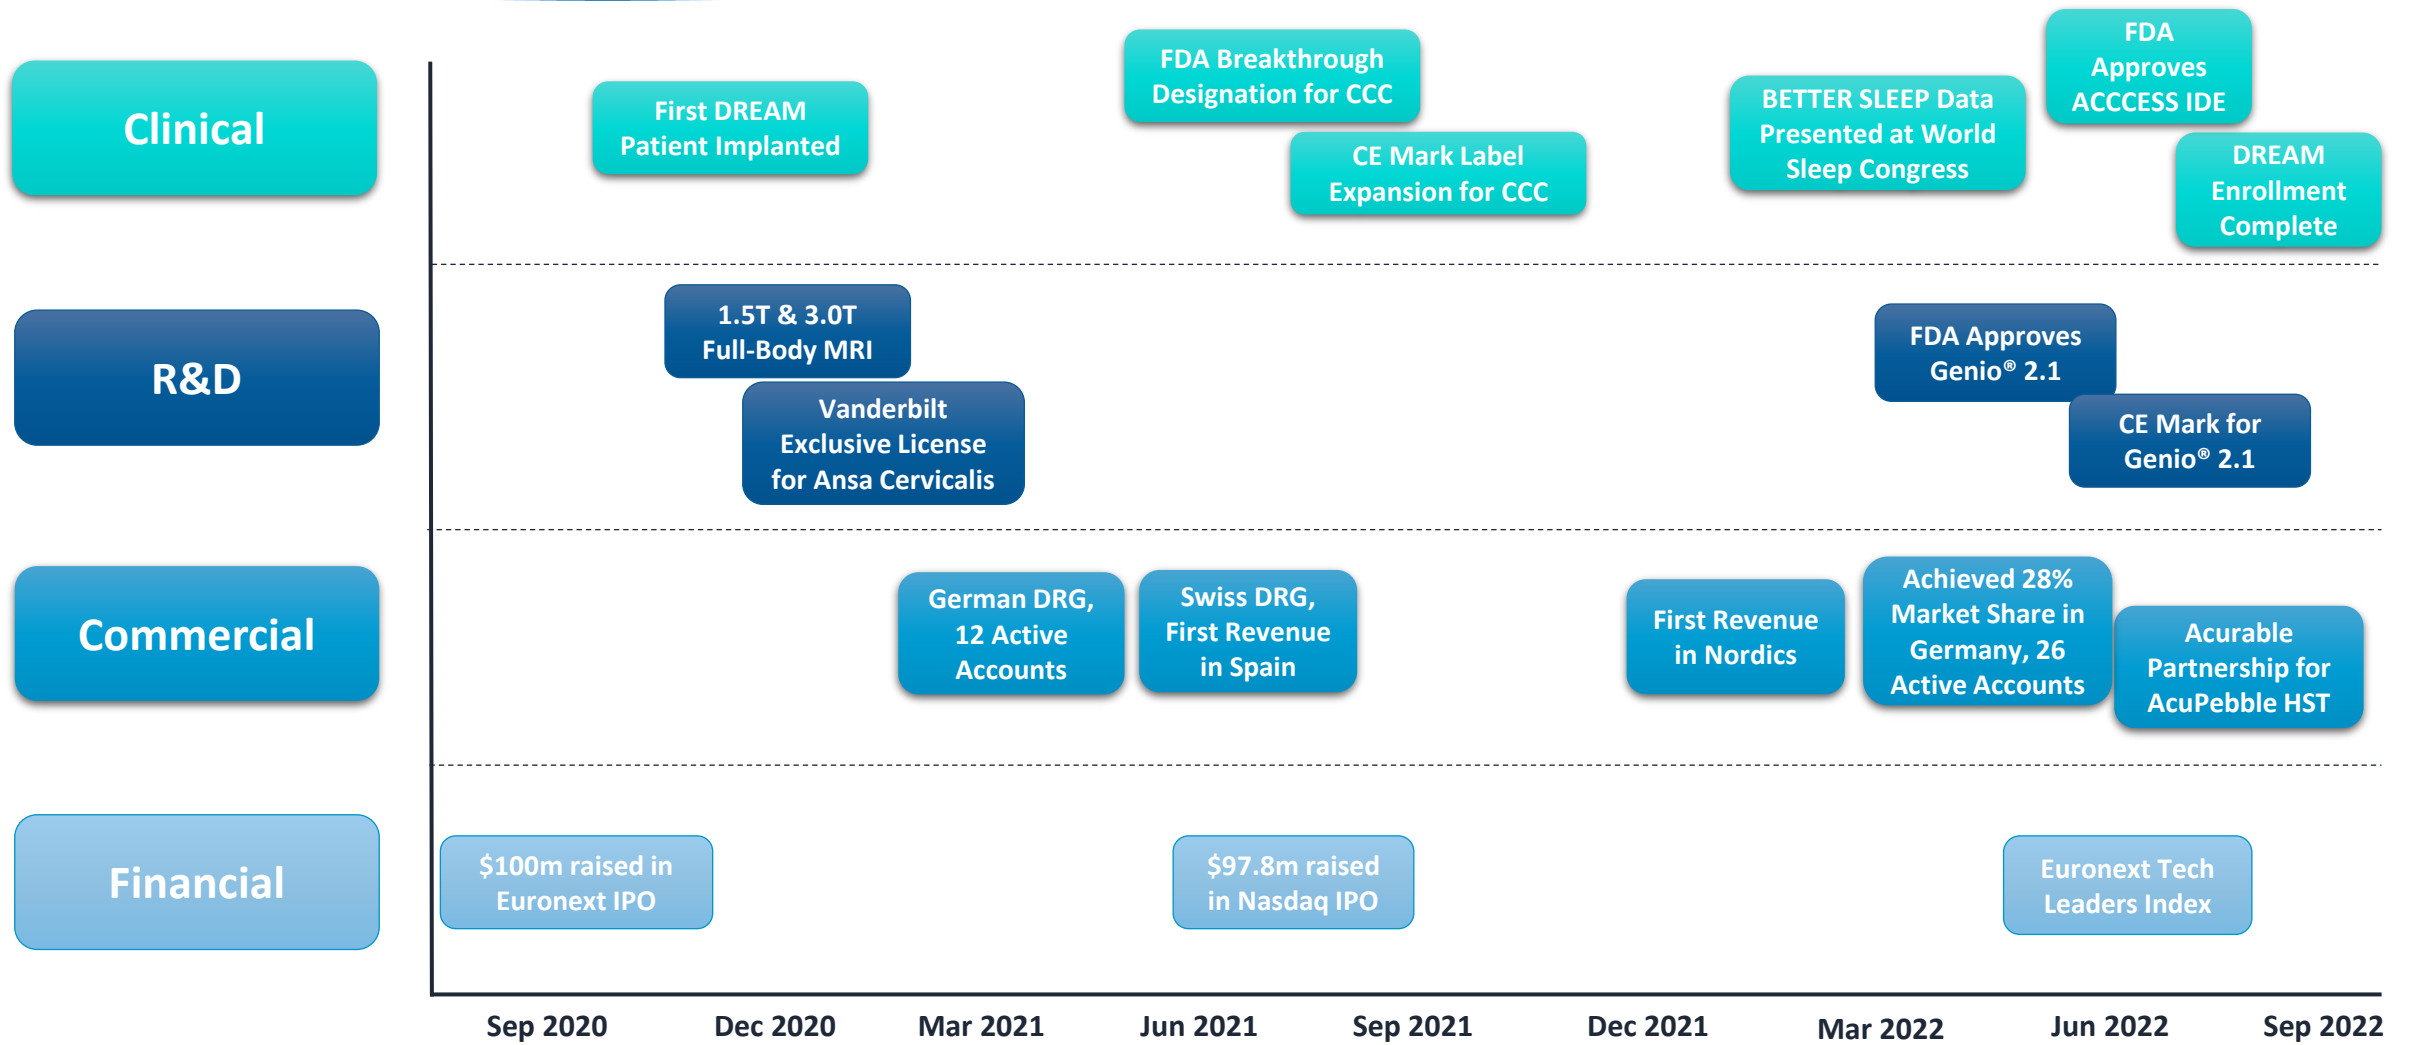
Clinical

First DREAM Patient Implanted

FDA Breakthrough Designation for CCC

CE Mark Label Expansion for CCC

BETTER SLEEP Data Presented at World Sleep Congress

FDA Approves ACCCESS IDE

DREAM Enrollment Complete

R&D

1.5T & 3.0T Full-Body MRI

Vanderbilt Exclusive License for Ansa Cervicalis

FDA Approves Genio® 2.1

CE Mark for Genio® 2.1

Commercial

German DRG, 12 Active Accounts

Swiss DRG, First Revenue in Spain

First Revenue in Nordics

Achieved 28% Market Share in Germany, 26 Active Accounts

Acurable Partnership for AcuPebble HST

Financial

$100m raised in Euronext IPO

$97.8m raised in Nasdaq IPO

Euronext Tech Leaders Index

Sep 2020 Dec 2020 Mar 2021 Jun 2021 Sep 2021 Dec 2021 Mar 2022 Jun 2022 Sep 2022